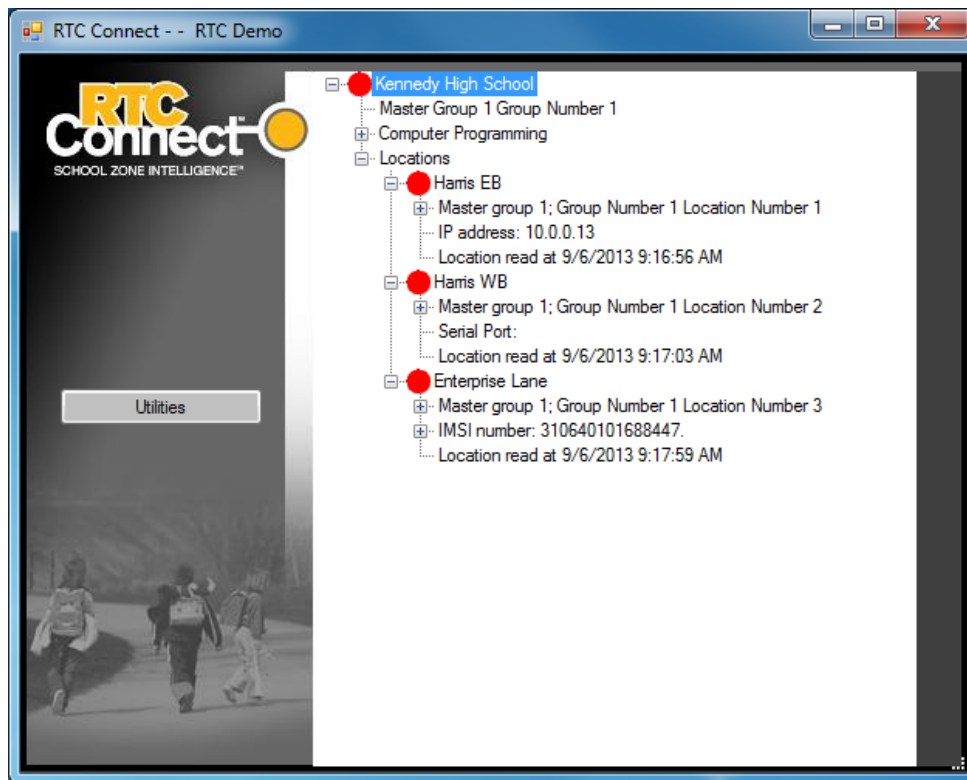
RTC Connect - - RTC Demo

RTC Connect
SCHOOL ZONE INTELLIGENCE™

Utilities

Kennedy High School
Master Group 1 Group Number 1
Computer Programming
Locations
Harris EB
Master group 1; Group Number 1 Location Number 1
IP address: 10.0.0.13
Location read at 9/6/2013 9:16:56 AM
Harris WB
Master group 1; Group Number 1 Location Number 2
Serial Port:
Location read at 9/6/2013 9:17:03 AM
Enterprise Lane
Master group 1; Group Number 1 Location Number 3
IMSI number: 310640101688447.
Location read at 9/6/2013 9:17:59 AM